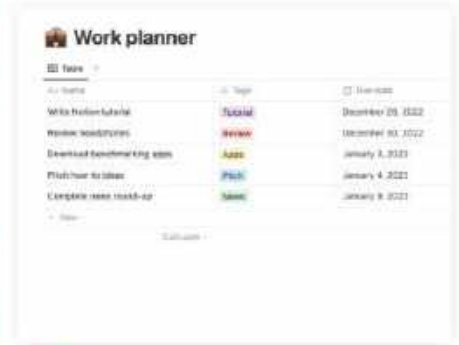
💼 Work planner

Table

| Name | Tags | Due date |
|---|---|---|
| Write Notion tutorial | Tutorial | December 29, 2022 |
| Review newsletters | Review | December 30, 2022 |
| Download bookmarking apps | Apps | January 3, 2023 |
| Pitch two to ideas | Pitch | January 4, 2023 |
| Complete news round-up | News | January 9, 2023 |

+ New

Calculate